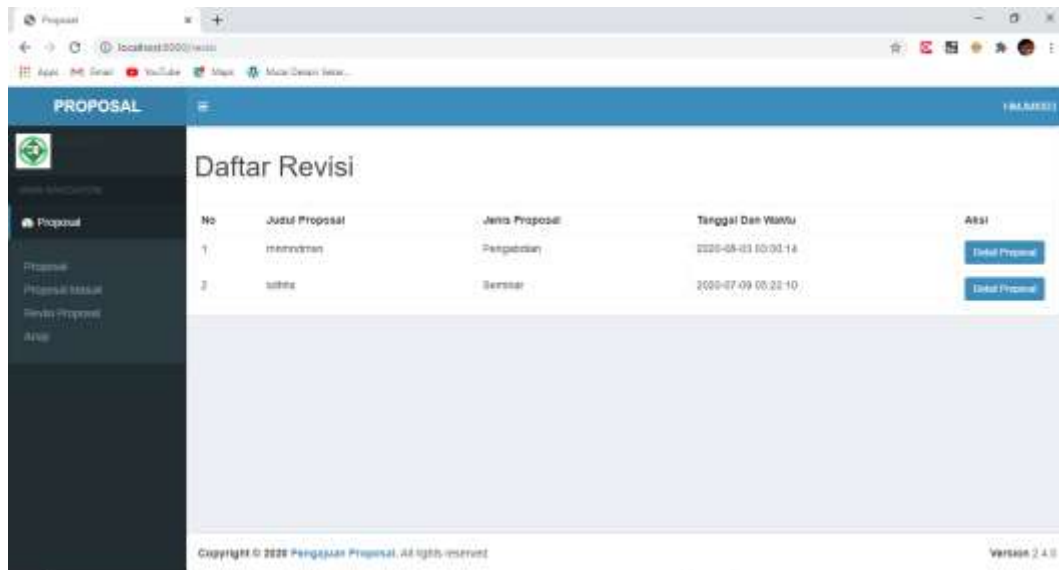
Proposal

localhost:8000/revisi

Apps Gmail YouTube Maps Mulai Desain Selar...

PROPOSAL

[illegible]

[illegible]

Proposal

Proposal
Proposal Masuk
Revisi Proposal
Arsip

Daftar Revisi

| No | Judul Proposal | Jenis Proposal | Tanggal Dan Waktu | Aksi |
|---|---|---|---|---|
| 1 | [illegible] | Pengabdian | 2020-08-03 10:00:14 | Detail Proposal |
| 2 | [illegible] | Seminar | 2020-07-09 05:22:10 | Detail Proposal |

Copyright © 2020 Pengajuan Proposal. All rights reserved.

Version 2.4.0